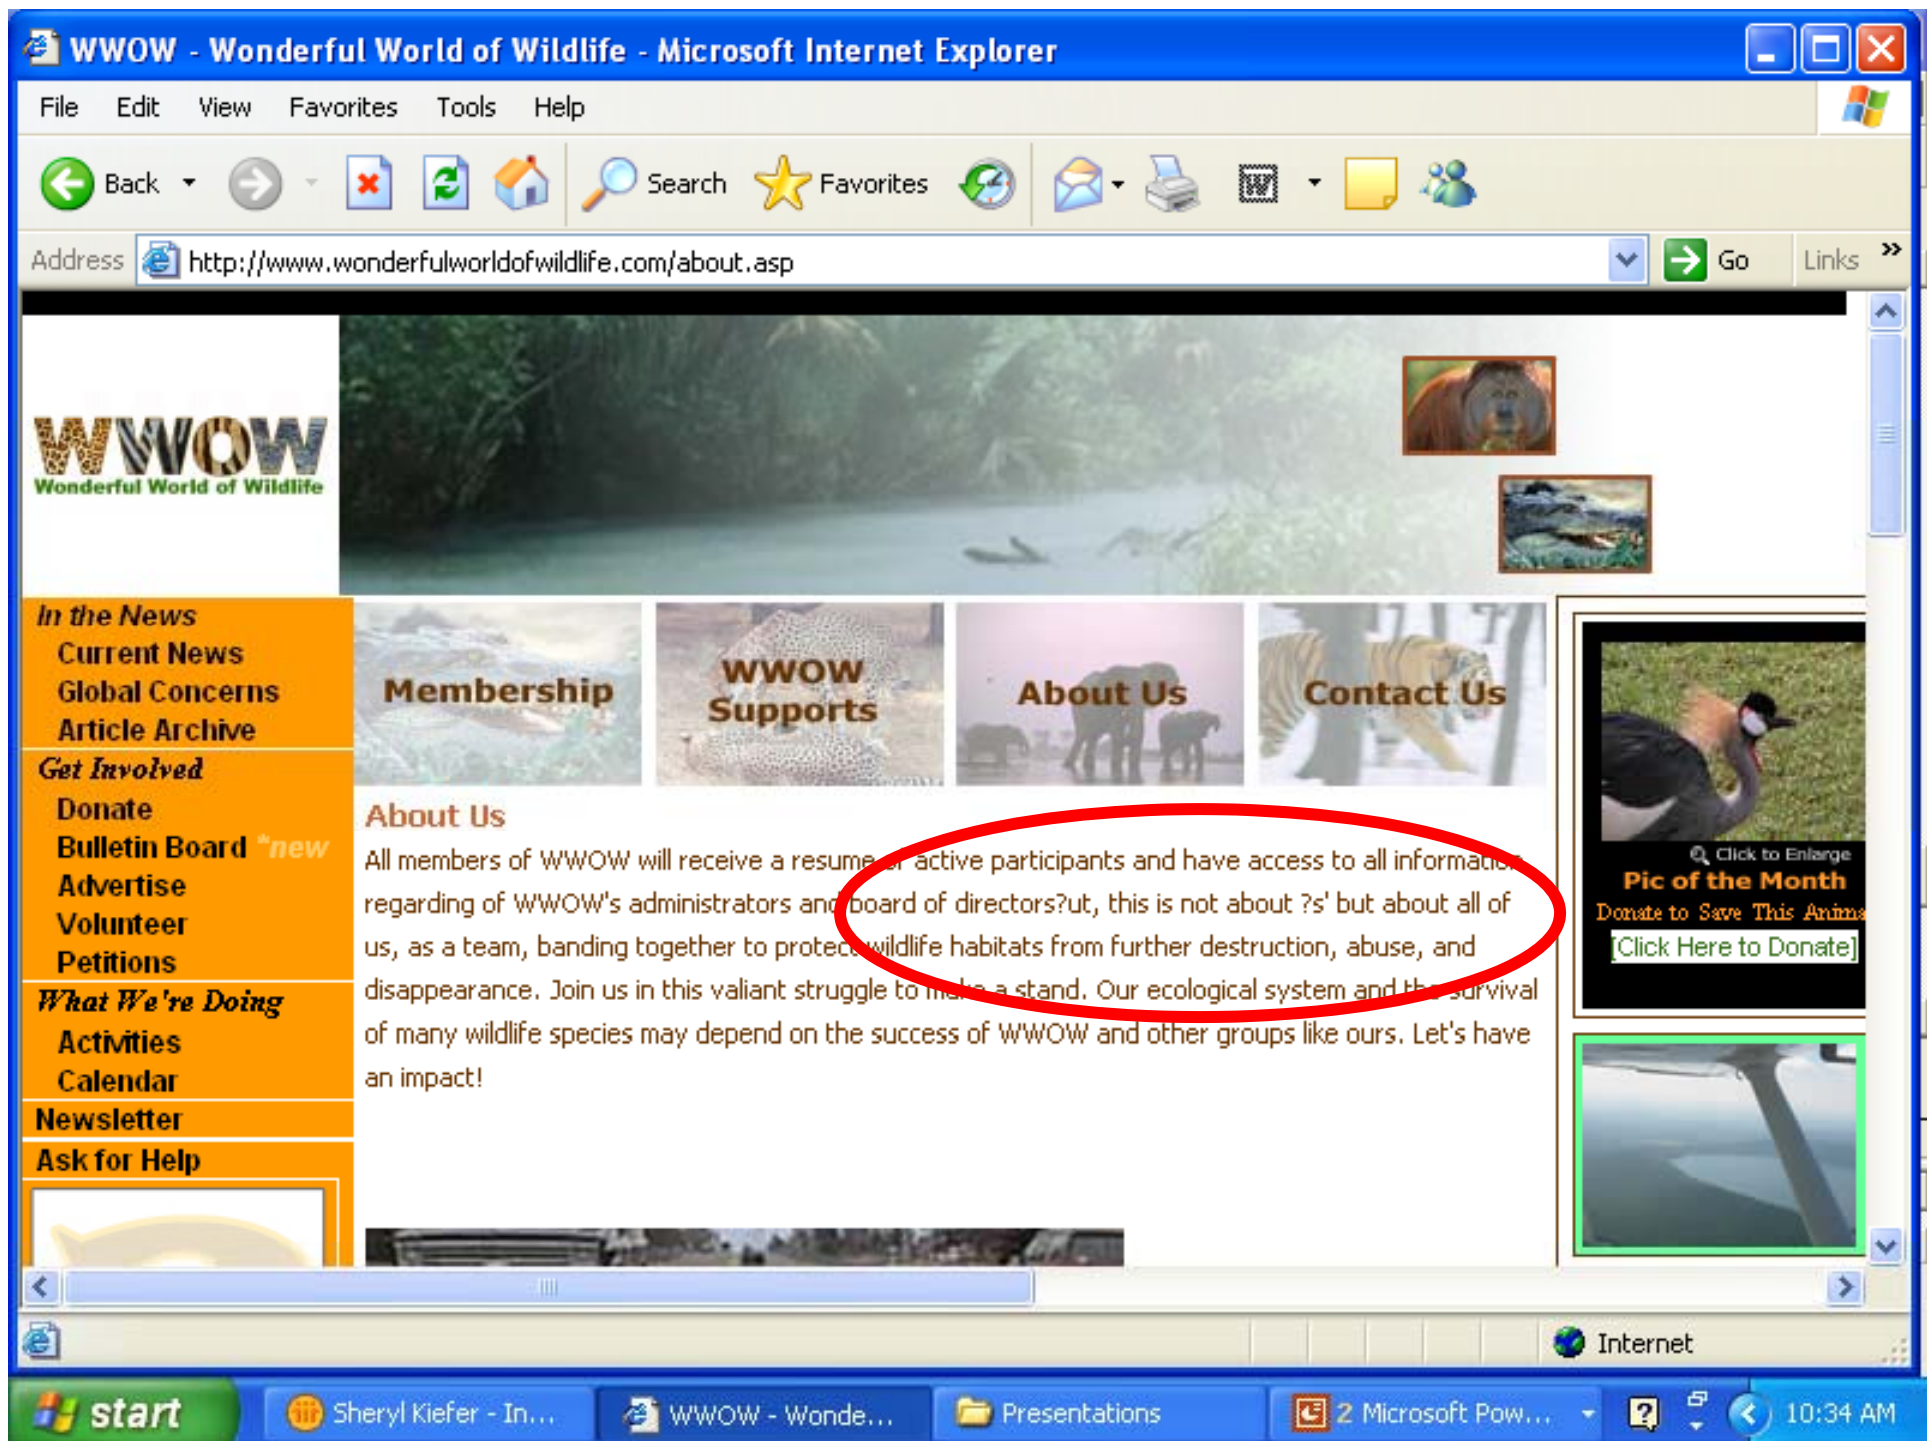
WWOW - Wonderful World of Wildlife - Microsoft Internet Explorer

File Edit View Favorites Tools Help

Back Search Favorites

Address http://www.wonderfulworldofwildlife.com/about.asp Go Links

WWOW
Wonderful World of Wildlife

In the News
Current News
Global Concerns
Article Archive
Get Involved
Donate
Bulletin Board *new
Advertise
Volunteer
Petitions
What We're Doing
Activities
Calendar
Newsletter
Ask for Help

Membership
WWOW Supports
About Us
Contact Us

About Us

All members of WWOW will receive a resume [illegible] active participants and have access to all informati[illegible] regarding of WWOW's administrators an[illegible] board of directors?ut, this is not about ?s' but about all of us, as a team, banding together to protec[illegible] wildlife habitats from further destruction, abuse, and disappearance. Join us in this valiant struggle to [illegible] a stand. Our ecological system and th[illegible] survival of many wildlife species may depend on the success of WWOW and other groups like ours. Let's have an impact!

Click to Enlarge
Pic of the Month
Donate to Save This Anima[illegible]
[Click Here to Donate]

Internet

start Sheryl Kiefer - In... WWOW - Wonde... Presentations 2 Microsoft Pow... 10:34 AM